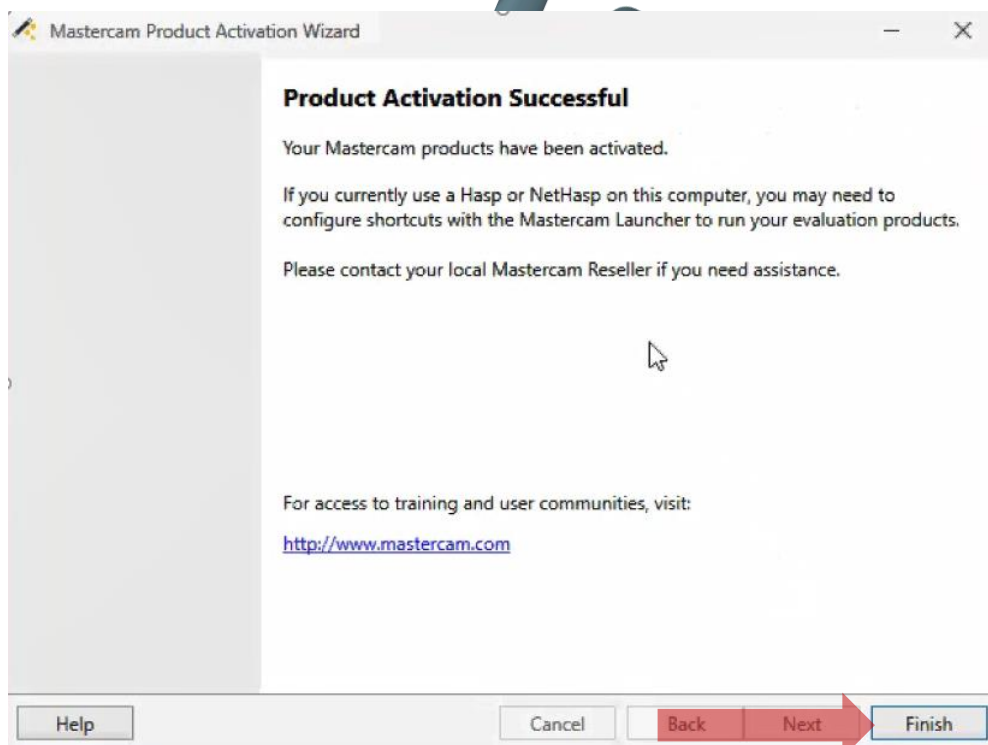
Mastercam Product Activation Wizard

Product Activation Successful

Your Mastercam products have been activated.

If you currently use a Hasp or NetHasp on this computer, you may need to configure shortcuts with the Mastercam Launcher to run your evaluation products.

Please contact your local Mastercam Reseller if you need assistance.

For access to training and user communities, visit:

http://www.mastercam.com

Help

Cancel

Back

Next

Finish